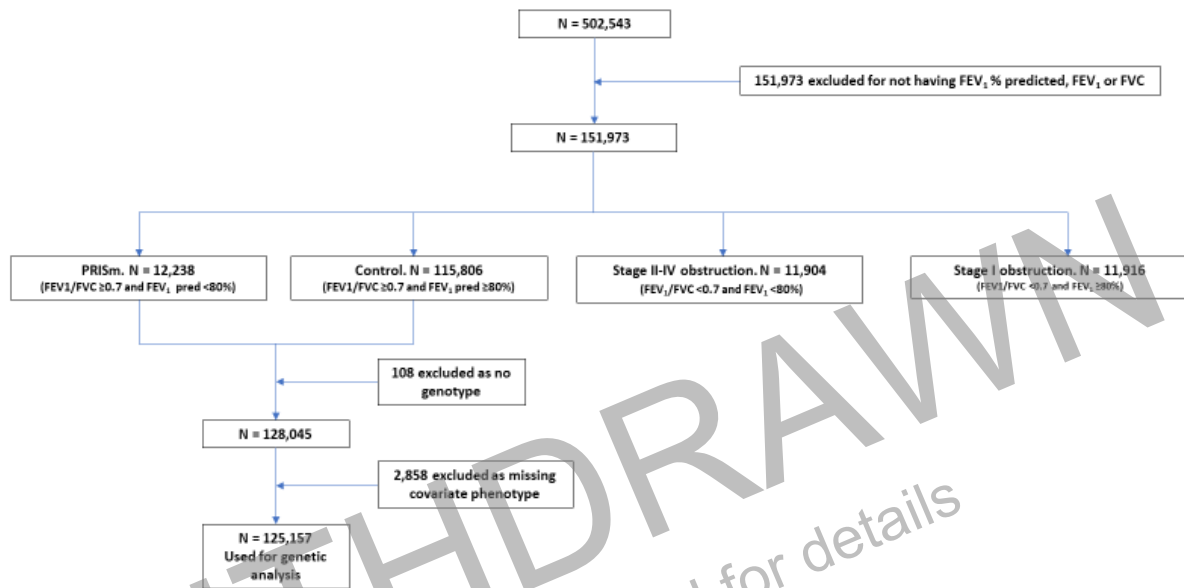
N = 502,543

151,973 excluded for not having $FEV_1$ % predicted, $FEV_1$ or FVC

N = 151,973

PRISm. N = 12,238
(FEV1/FVC ≥0.7 and $FEV_1$ pred <80%)

Control. N = 115,806
(FEV1/FVC ≥0.7 and $FEV_1$ pred ≥80%)

Stage II-IV obstruction. N = 11,904
($FEV_1$/FVC <0.7 and $FEV_1$ <80%)

Stage I obstruction. N = 11,916
(FEV1/FVC <0.7 and $FEV_1$ ≥80%)

108 excluded as no genotype

N = 128,045

2,858 excluded as missing covariate phenotype

N = 125,157
Used for genetic analysis

WITHDRAWN

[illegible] for details